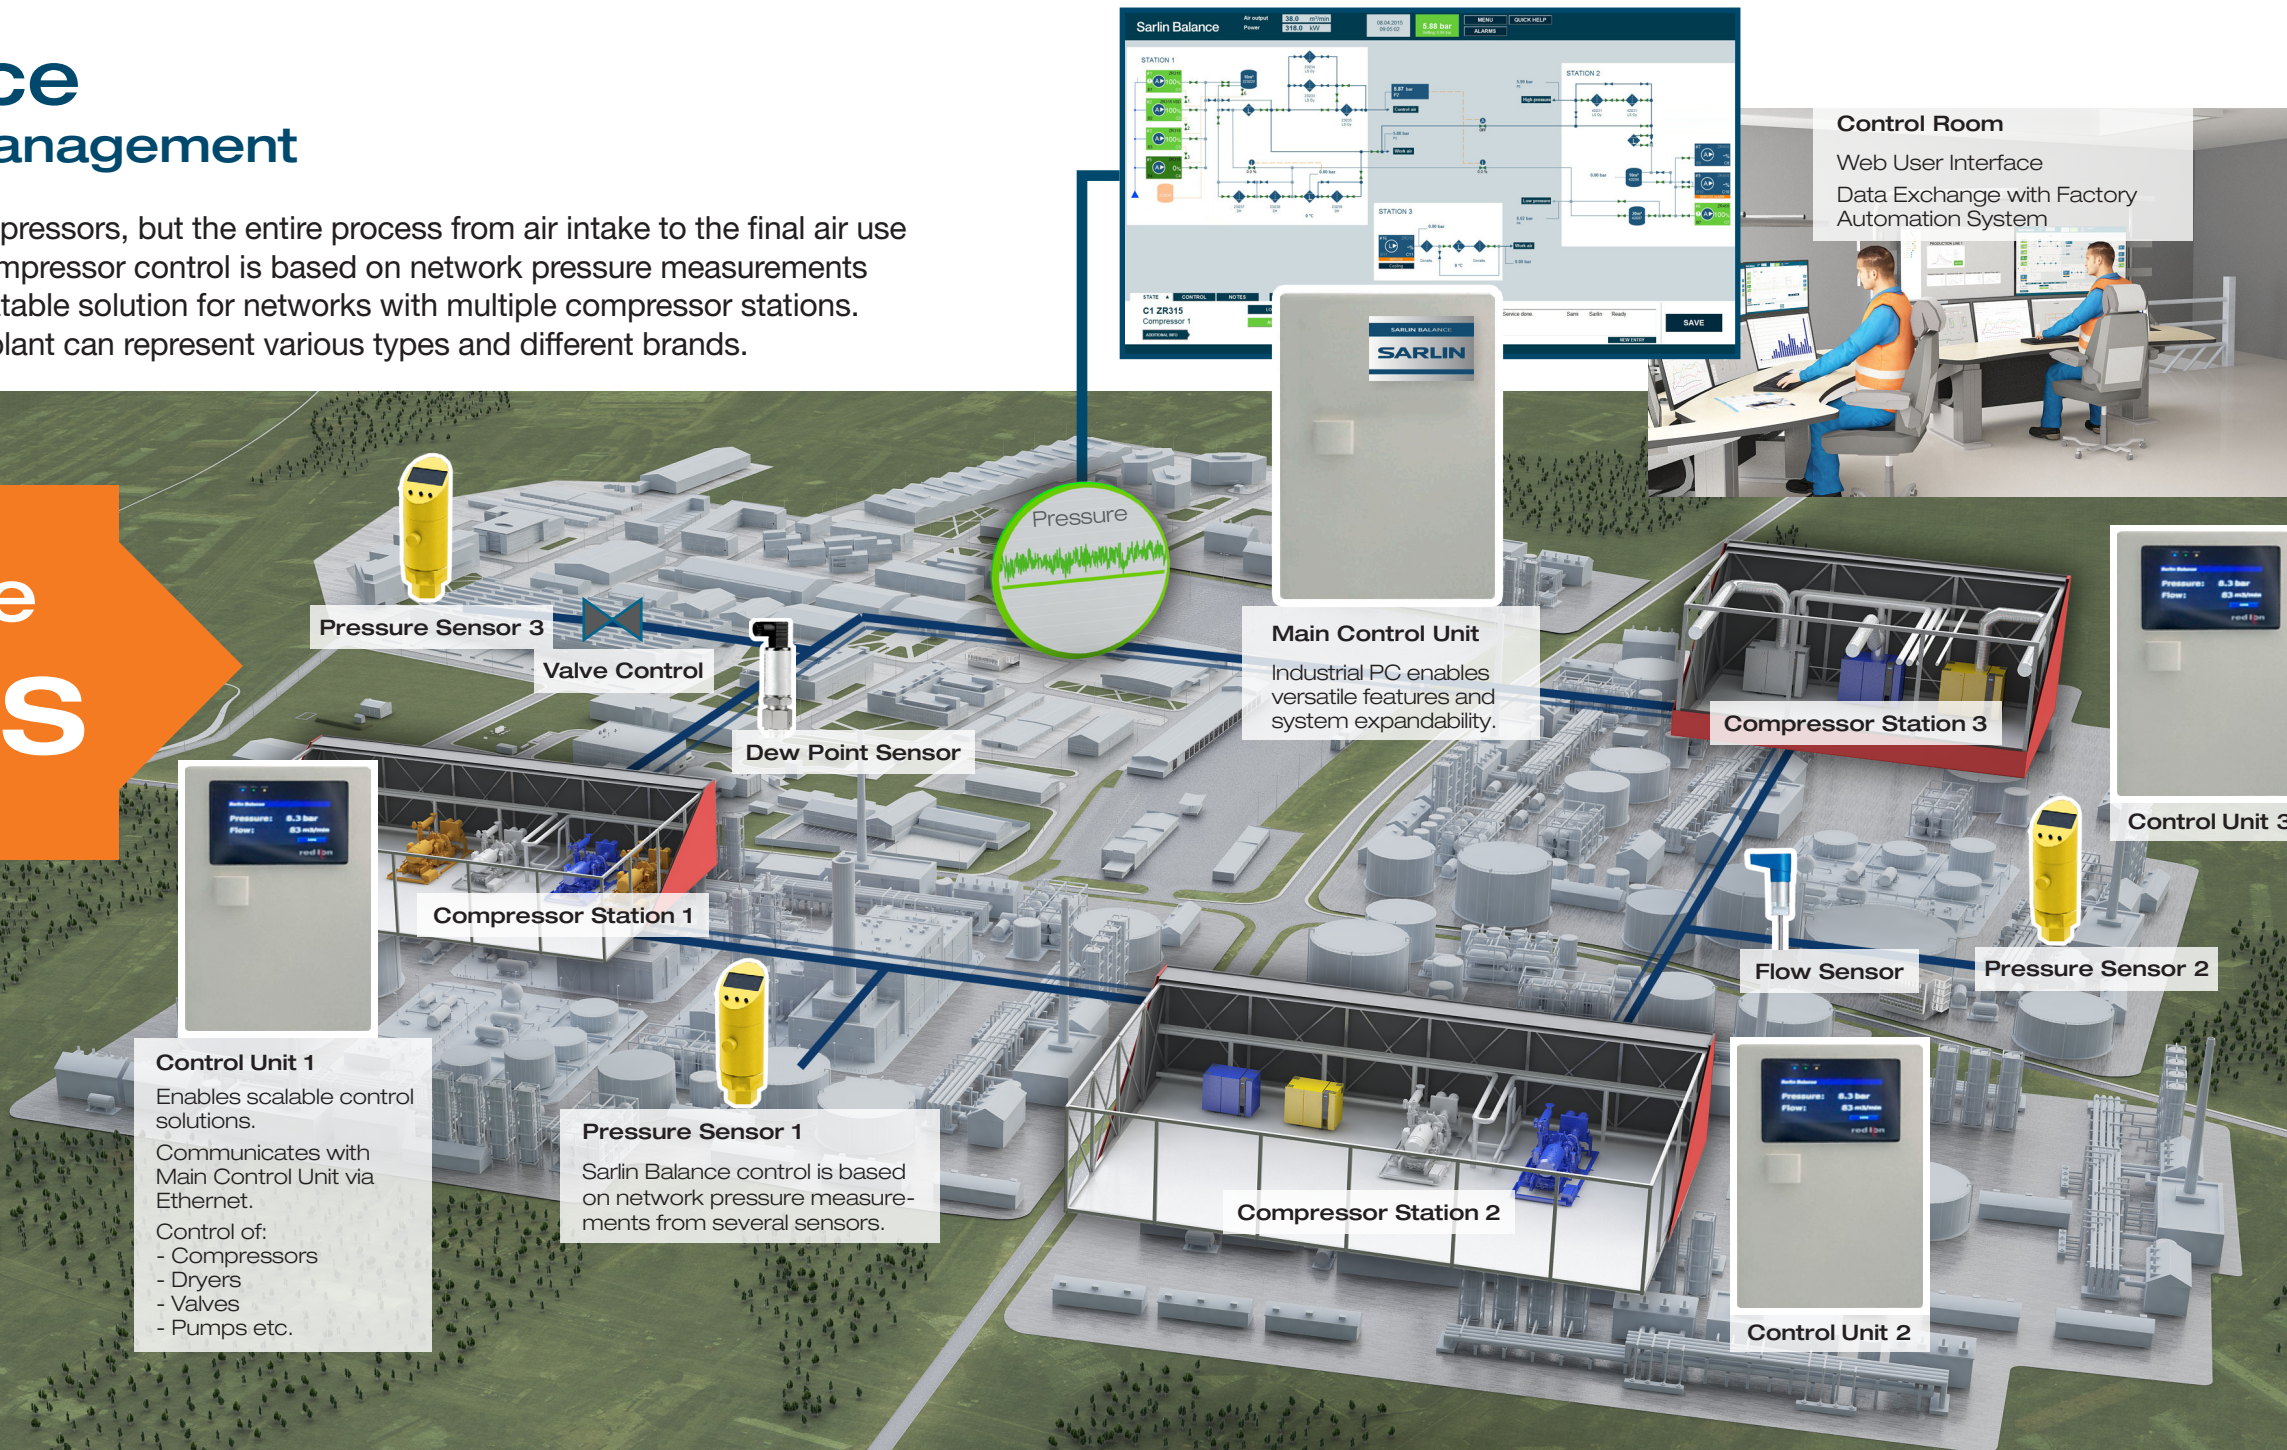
ce
anagement

pressors, but the entire process from air intake to the final air use mpressor control is based on network pressure measurements table solution for networks with multiple compressor stations. plant can represent various types and different brands.

e
S

Sarlin Balance
STATION 1
STATION 2
STATION 3
C1 ZR315
Compressor 1
SAVE

SARLIN BALANCE
SARLIN

Control Room
Web User Interface
Data Exchange with Factory Automation System

Pressure

Pressure Sensor 3

Valve Control

Dew Point Sensor

Main Control Unit
Industrial PC enables versatile features and system expandability.

Compressor Station 3

Control Unit 3

Compressor Station 1

Control Unit 1
Enables scalable control solutions.
Communicates with Main Control Unit via Ethernet.
Control of:
- Compressors
- Dryers
- Valves
- Pumps etc.

Pressure Sensor 1
Sarlin Balance control is based on network pressure measurements from several sensors.

Compressor Station 2

Flow Sensor

Pressure Sensor 2

Control Unit 2

Pressure: 8.3 bar
Flow: 83 m3/min